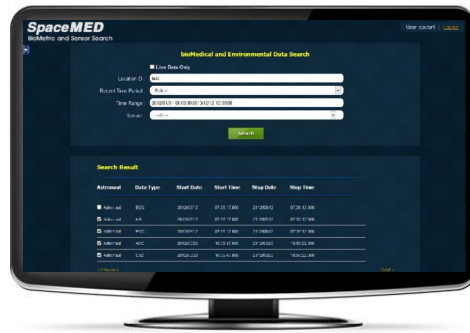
SpaceMED
BioMetric and Sensor Search

User: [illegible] Logout

bioMedical and Environmental Data Search

Live Data Only

Location ID: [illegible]

Report Time Period: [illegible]

Time Range: 2012/03/01 00:00:00 - 2012/03/12 00:00:00

Sensor: --All--

Search

Search Result

| Astronaut | Data Type | Start Date | Start Time | Stop Date | Stop Time |
|---|---|---|---|---|---|
| Astronaut | ECG | 2012/03/12 | 07:35:12.000 | 2012/03/12 | 07:35:12.000 |
| Astronaut | HR | 2012/03/12 | 07:35:12.000 | 2012/03/12 | 07:35:12.000 |
| Astronaut | ACC | 2012/03/12 | 07:35:12.000 | 2012/03/12 | 07:35:12.000 |
| Astronaut | ACC | 2012/03/23 | 16:23:47.000 | 2012/03/23 | 16:50:22.000 |
| Astronaut | CO2 | 2012/03/23 | 16:23:47.000 | 2012/03/23 | 16:50:22.000 |

< Previous Next >